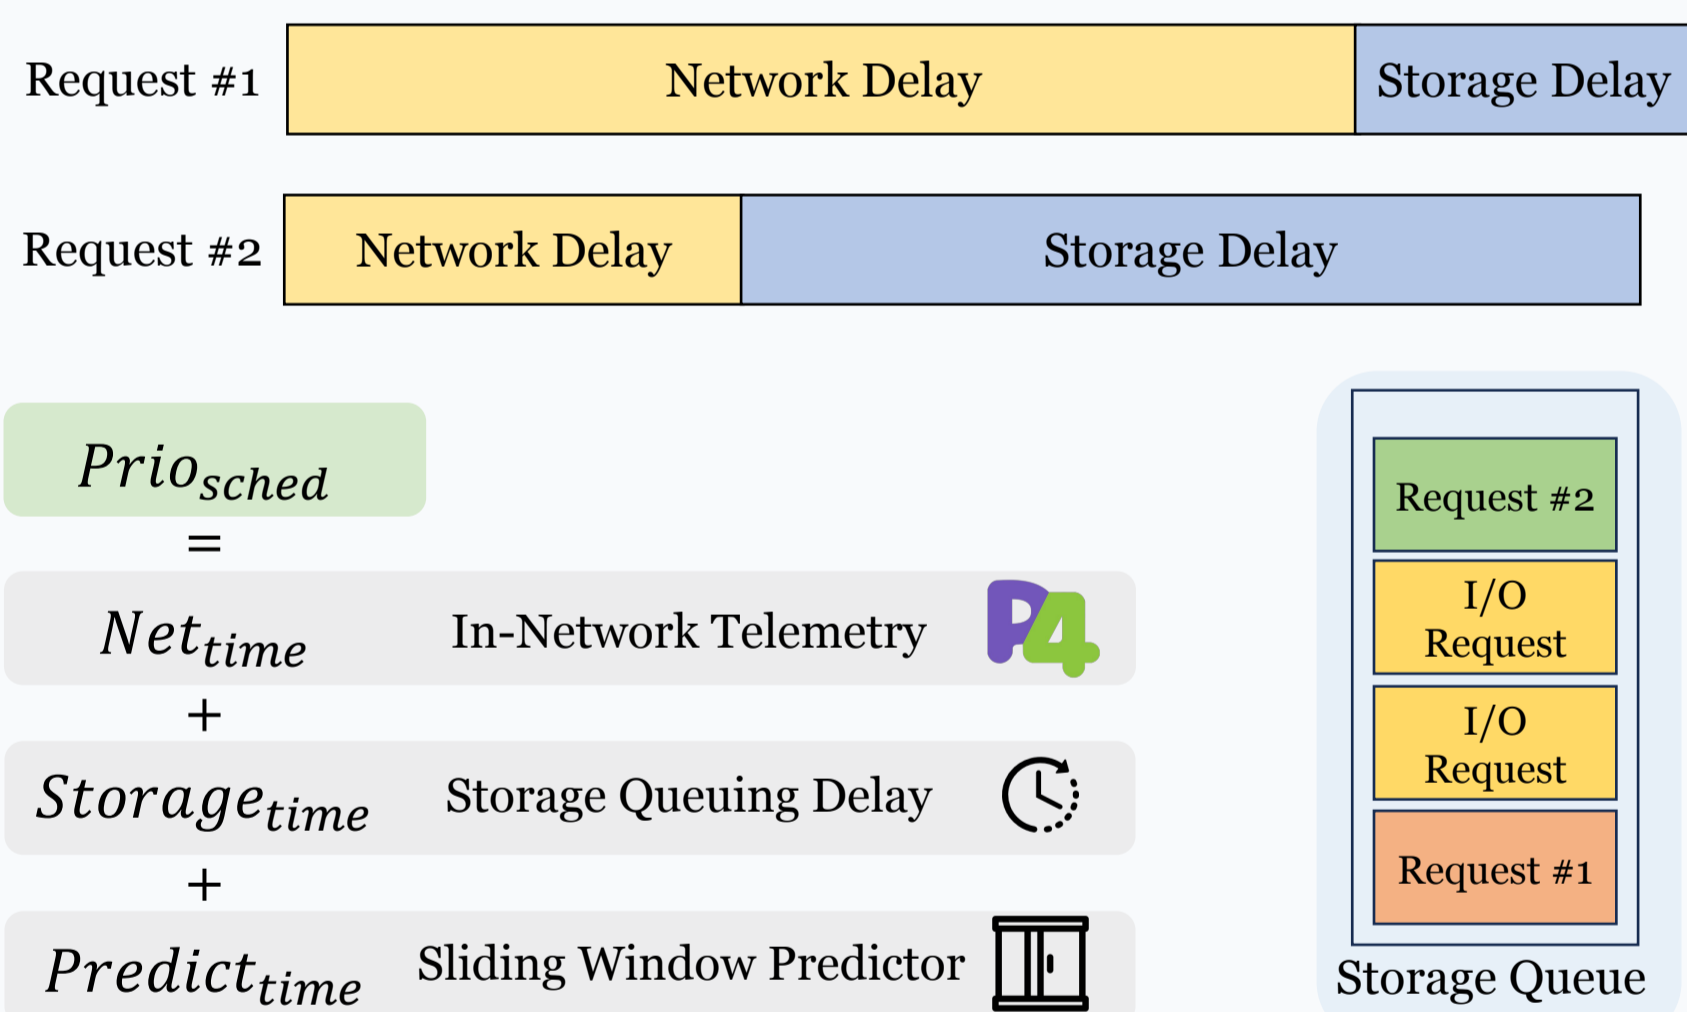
Request #1 Network Delay Storage Delay

Request #2 Network Delay Storage Delay

$Prio_{sched}$

=

$Net_{time}$ In-Network Telemetry P4

+

$Storage_{time}$ Storage Queuing Delay

+

$Predict_{time}$ Sliding Window Predictor

Request #2

I/O Request

I/O Request

Request #1

Storage Queue